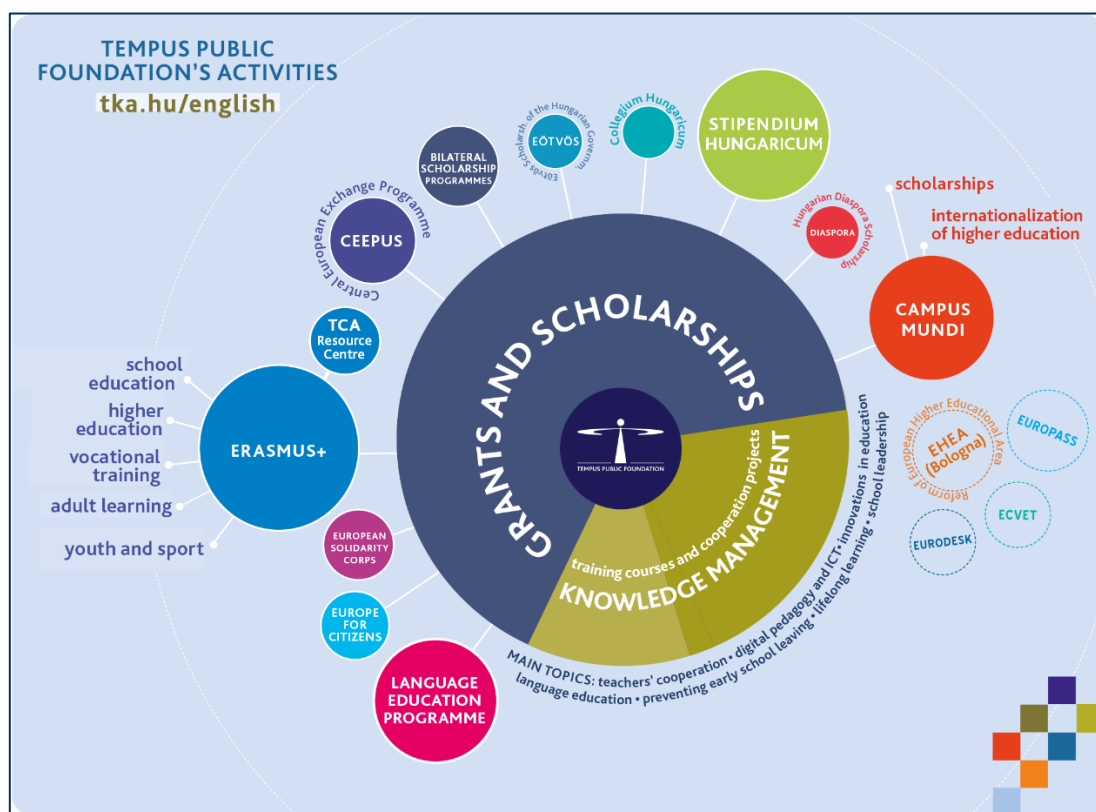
TEMPUS PUBLIC FOUNDATION'S ACTIVITIES

tka.hu/english

Eötvös Scholarsh. of the Hungarian Governm.

EÖTVÖS

Collegium Hungaricum

STIPENDIUM HUNGARICUM

BILATERAL SCHOLARSHIP PROGRAMMES

Central European Exchange Programme

CEEPUS

scholarships

internationalization of higher education

Hungarian Diaspora Scholarship

DIASPORA

CAMPUS MUNDI

TCA Resource Centre

school education

higher education

vocational training

adult learning

youth and sport

ERASMUS+

GRANTS AND SCHOLARSHIPS

TEMPUS PUBLIC FOUNDATION

training courses and cooperation projects

KNOWLEDGE MANAGEMENT

Reform of European Higher Educational Area

EHEA (Bologna)

EUROPASS

ECVET

EURODESK

EUROPEAN SOLIDARITY CORPS

EUROPE FOR CITIZENS

LANGUAGE EDUCATION PROGRAMME

MAIN TOPICS: teachers' cooperation • digital pedagogy and ICT • innovations in education language education • preventing early school leaving • lifelong learning • school leadership